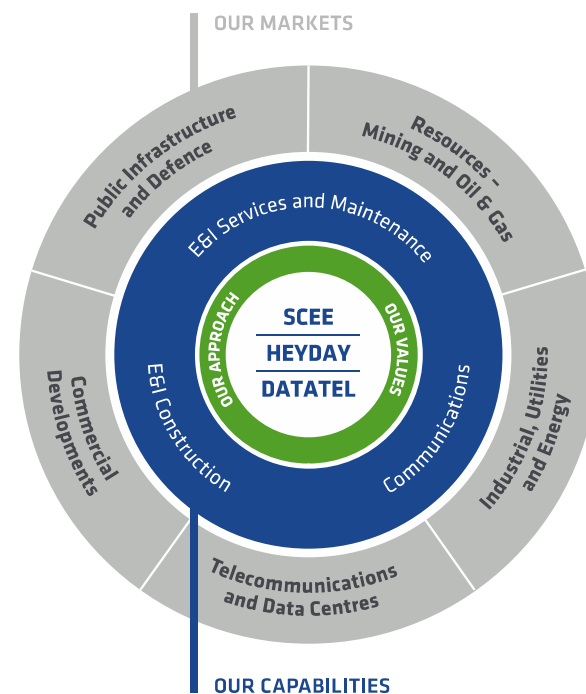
OUR MARKETS

Public Infrastructure and Defence

Resources – Mining and Oil & Gas

Commercial Developments

Industrial, Utilities and Energy

Telecommunications and Data Centres

E&I Services and Maintenance

E&I Construction

Communications

OUR APPROACH

OUR VALUES

SCEE

HEYDAY

DATATEL

OUR CAPABILITIES